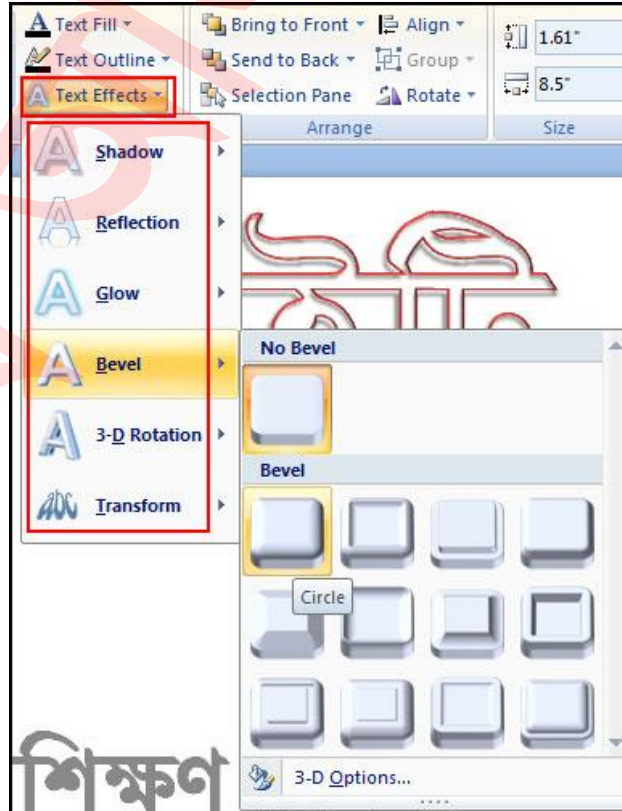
Text Fill
Text Outline
Text Effects
Bring to Front
Send to Back
Selection Pane
Align
Group
Rotate
Arrange
1.61"
8.5"
Size
Shadow
Reflection
Glow
Bevel
3-D Rotation
Transform
No Bevel
Bevel
Circle
3-D Options...
শিক্ষণ